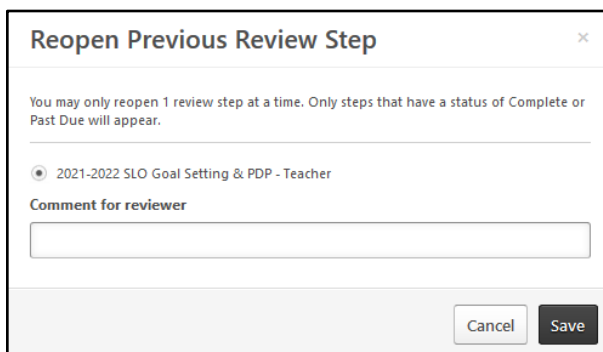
Reopen Previous Review Step

×

You may only reopen 1 review step at a time. Only steps that have a status of Complete or Past Due will appear.

2021-2022 SLO Goal Setting & PDP - Teacher

Comment for reviewer

Cancel

Save